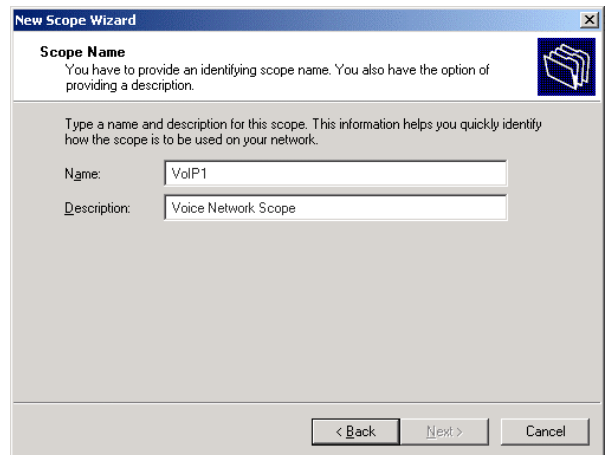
New Scope Wizard

Scope Name
You have to provide an identifying scope name. You also have the option of providing a description.

Type a name and description for this scope. This information helps you quickly identify how the scope is to be used on your network.

Name: VoIP1

Description: Voice Network Scope

< Back Next > Cancel